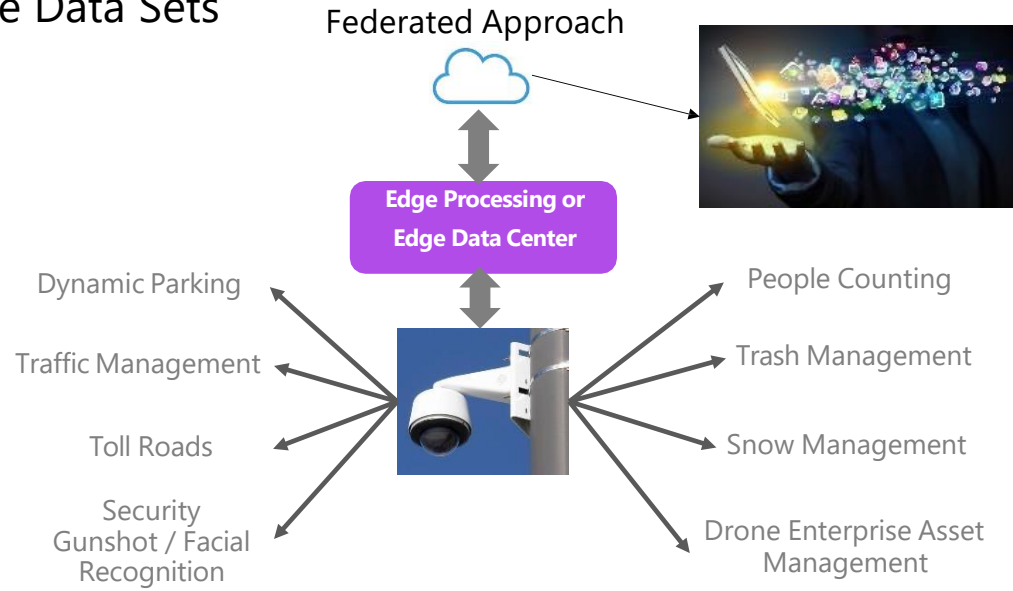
e Data Sets

Federated Approach

Edge Processing or Edge Data Center

Dynamic Parking

Traffic Management

Toll Roads

Security Gunshot / Facial Recognition

People Counting

Trash Management

Snow Management

Drone Enterprise Asset Management